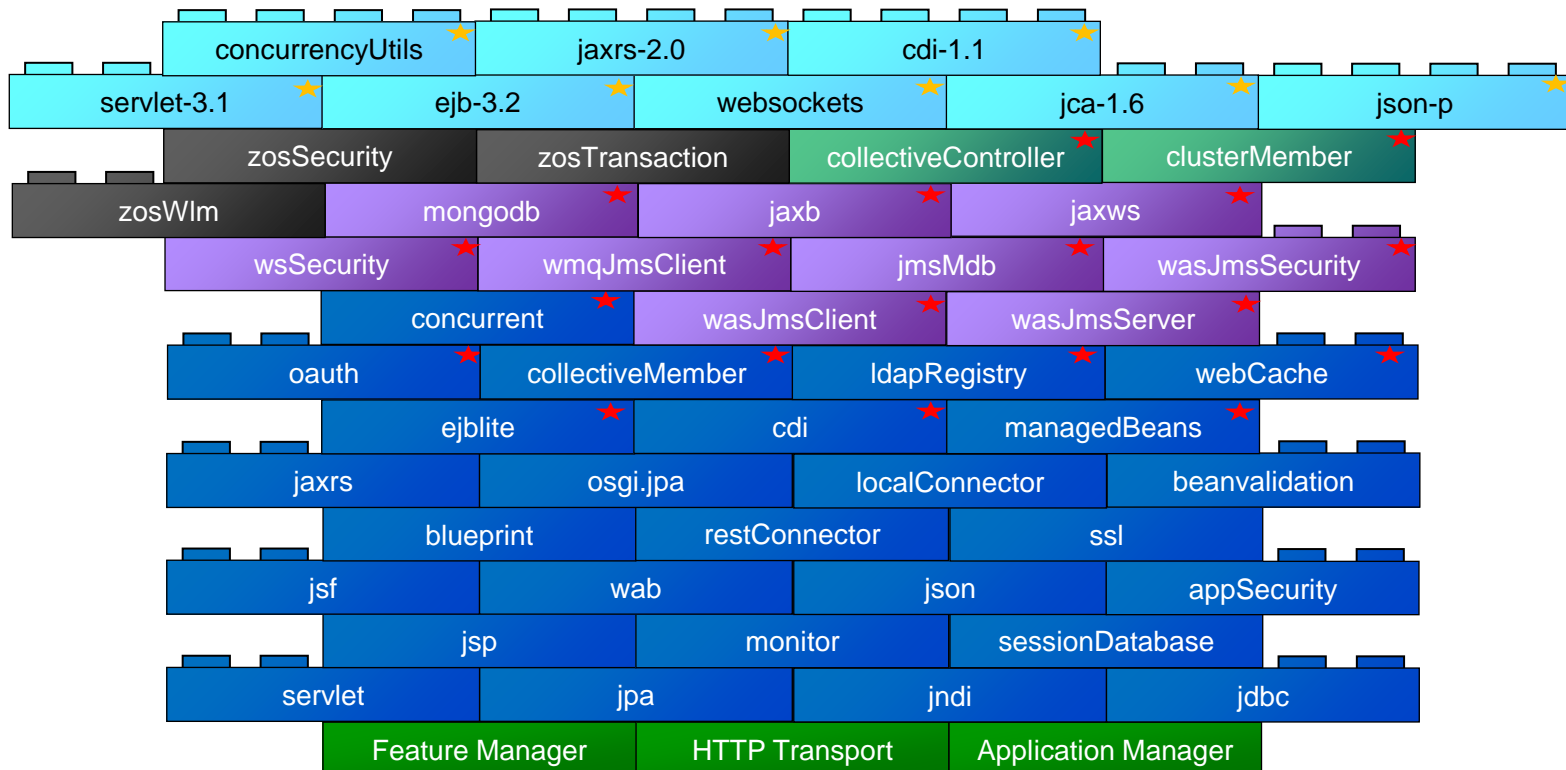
concurrencyUtils jaxrs-2.0 cdi-1.1

servlet-3.1 ejb-3.2 websockets jca-1.6 json-p

zosSecurity zosTransaction collectiveController clusterMember

zosWlm mongodb jaxb jaxws

wsSecurity wmqJmsClient jmsMdb wasJmsSecurity

concurrent wasJmsClient wasJmsServer

oauth collectiveMember ldapRegistry webCache

ejblite cdi managedBeans

jaxrs osgi.jpa localConnector beanvalidation

blueprint restConnector ssl

jsf wab json appSecurity

jsp monitor sessionDatabase

servlet jpa jndi jdbc

Feature Manager HTTP Transport Application Manager